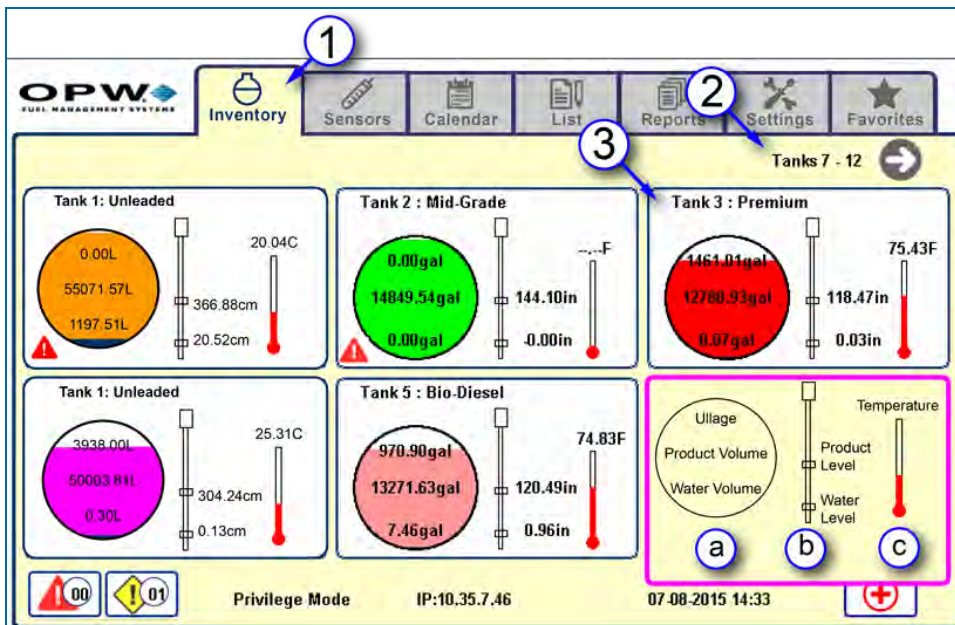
1
OPW
FUEL MANAGEMENT SYSTEMS
Inventory
Sensors
Calendar
List
Reports
2
Settings
Favorites
3
Tanks 7 - 12

Tank 1: Unleaded
0.00L
55071.57L
1197.51L
366.88cm
20.52cm
20.04C

Tank 2 : Mid-Grade
0.00gal
14849.54gal
0.00gal
144.10in
-0.00in
--.--F

Tank 3 : Premium
1461.01gal
12788.93gal
0.07gal
118.47in
0.03in
75.43F

Tank 1: Unleaded
3938.00L
50003.81L
0.30L
304.24cm
0.13cm
25.31C

Tank 5 : Bio-Diesel
970.90gal
13271.63gal
7.46gal
120.49in
0.96in
74.83F

Ullage
Product Volume
Water Volume
Product Level
Water Level
Temperature
a
b
c

00
01
Privilege Mode
IP:10.35.7.46
07-08-2015 14:33